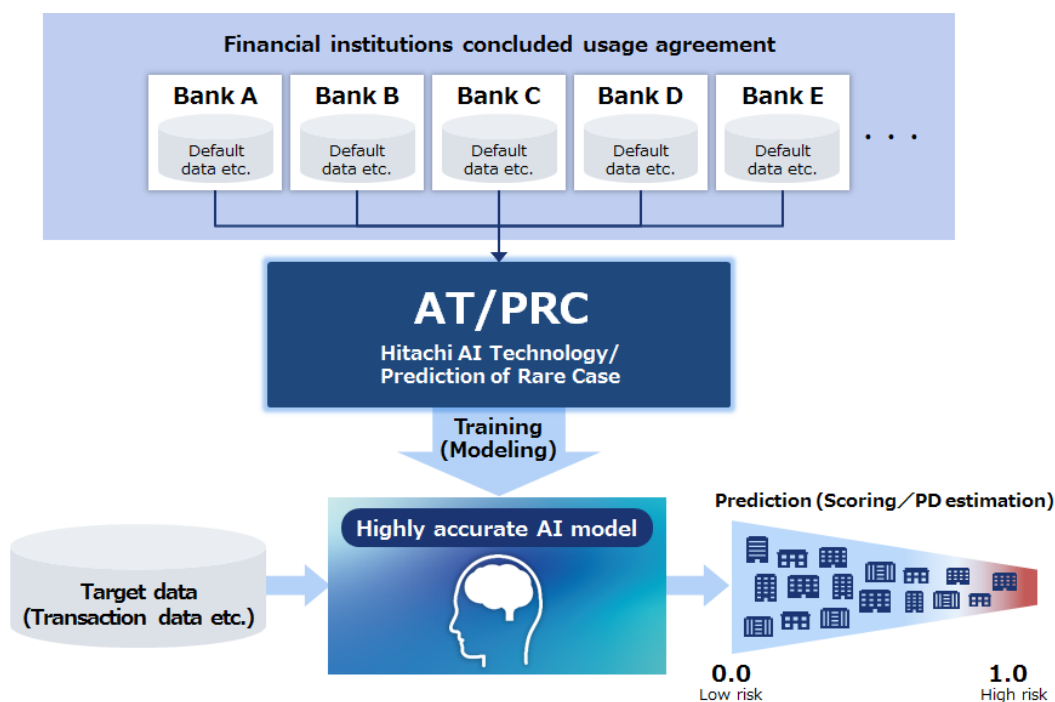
Financial institutions concluded usage agreement

Bank A
Default data etc.

Bank B
Default data etc.

Bank C
Default data etc.

Bank D
Default data etc.

Bank E
Default data etc.

...

AT/PRC
Hitachi AI Technology/ Prediction of Rare Case

Training (Modeling)

Target data (Transaction data etc.)

Highly accurate AI model

Prediction (Scoring／PD estimation)

0.0
Low risk

1.0
High risk